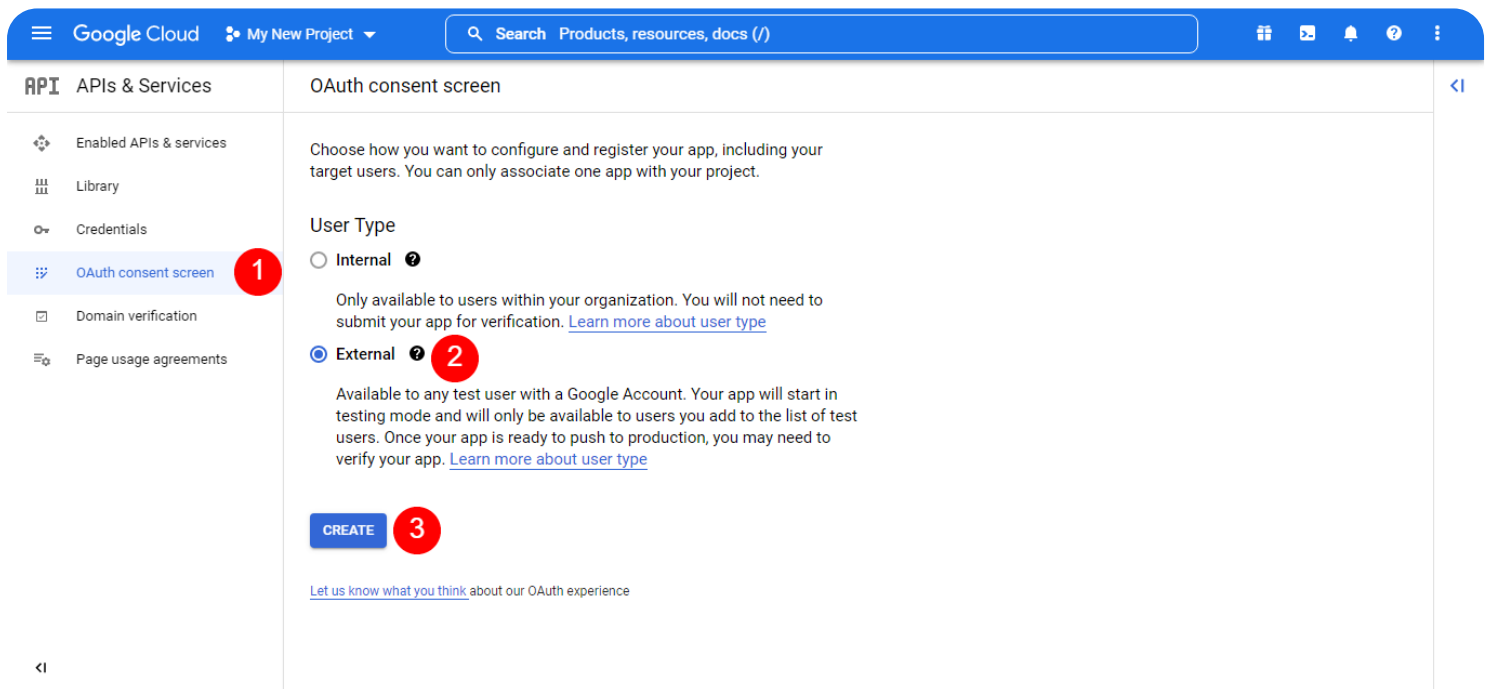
Google Cloud My New Project

Search Products, resources, docs (/)

API APIs & Services

Enabled APIs & services
Library
Credentials
OAuth consent screen 1
Domain verification
Page usage agreements

OAuth consent screen

Choose how you want to configure and register your app, including your target users. You can only associate one app with your project.

User Type

Internal

Only available to users within your organization. You will not need to submit your app for verification. Learn more about user type

External 2

Available to any test user with a Google Account. Your app will start in testing mode and will only be available to users you add to the list of test users. Once your app is ready to push to production, you may need to verify your app. Learn more about user type

CREATE 3

Let us know what you think about our OAuth experience